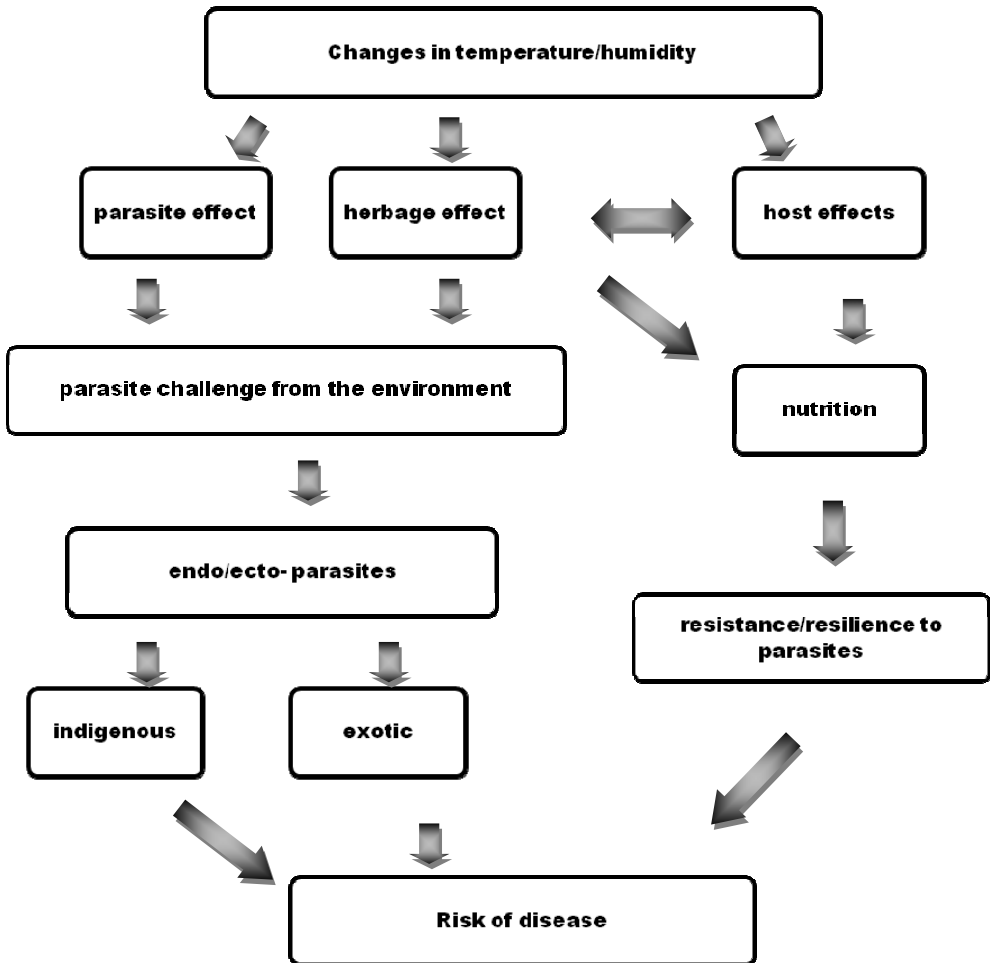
Changes in temperature/humidity

parasite effect

herbage effect

host effects

parasite challenge from the environment

nutrition

endo/ecto- parasites

resistance/resilience to parasites

indigenous

exotic

Risk of disease